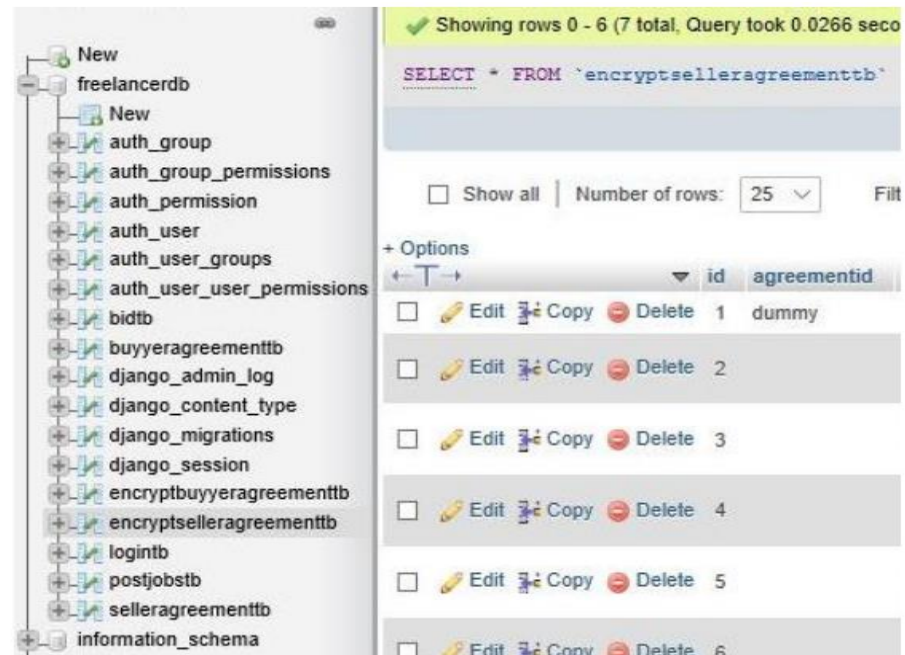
New
freelancerdb
New
auth_group
auth_group_permissions
auth_permission
auth_user
auth_user_groups
auth_user_user_permissions
bidtb
buyyeragreementtb
django_admin_log
django_content_type
django_migrations
django_session
encryptbuyyeragreementtb
encryptselleragreementtb
logintb
postjobstb
selleragreementtb
information_schema

Showing rows 0 - 6 (7 total, Query took 0.0266 seco

SELECT * FROM `encryptselleragreementtb`

Show all | Number of rows: 25

Filt

+ Options

| | id | agreementid |
|---|---|---|
| Edit Copy Delete | 1 | dummy |
| Edit Copy Delete | 2 | |
| Edit Copy Delete | 3 | |
| Edit Copy Delete | 4 | |
| Edit Copy Delete | 5 | |
| Edit Copy Delete | 6 | |